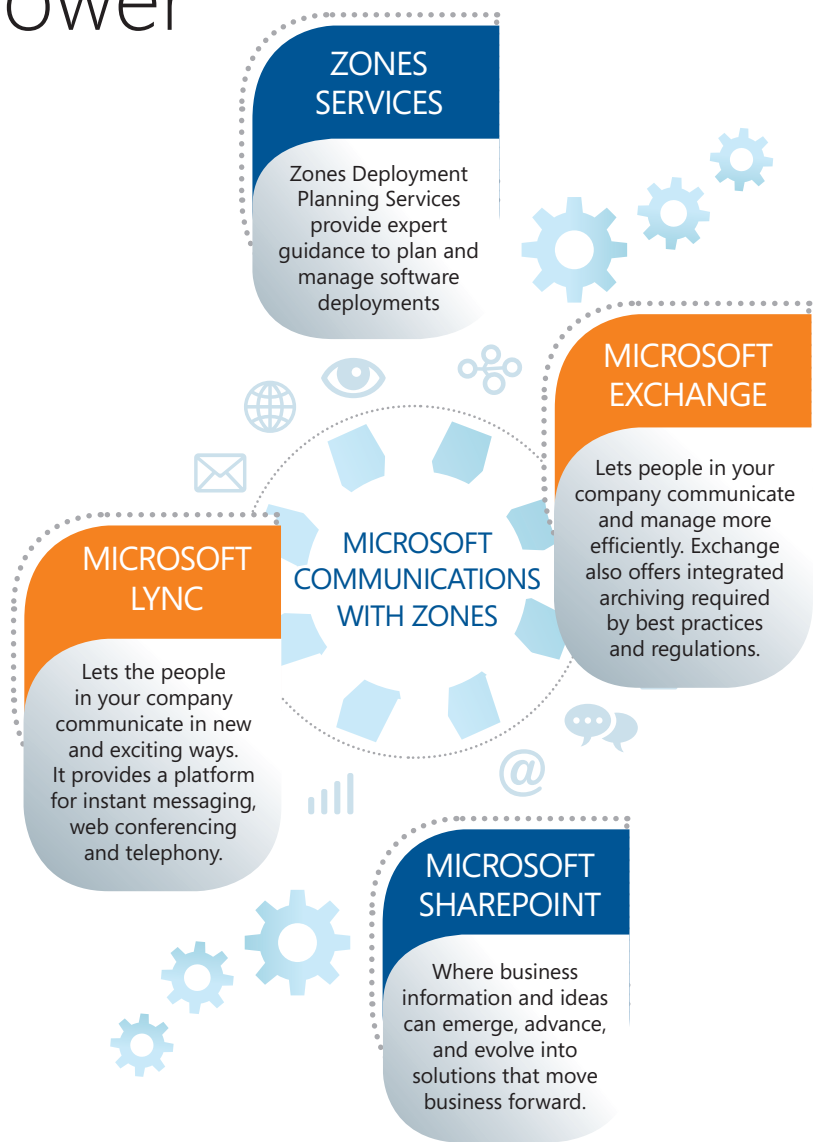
ower

ZONES SERVICES

Zones Deployment Planning Services provide expert guidance to plan and manage software deployments

MICROSOFT EXCHANGE

Lets people in your company communicate and manage more efficiently. Exchange also offers integrated archiving required by best practices and regulations.

MICROSOFT COMMUNICATIONS WITH ZONES

MICROSOFT LYNC

Lets the people in your company communicate in new and exciting ways. It provides a platform for instant messaging, web conferencing and telephony.

MICROSOFT SHAREPOINT

Where business information and ideas can emerge, advance, and evolve into solutions that move business forward.